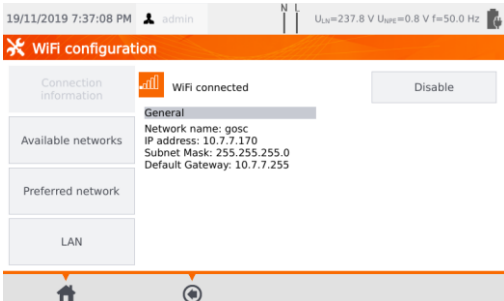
19/11/2019 7:37:08 PM admin

N L

$U_{LN}$=237.8 V $U_{NPE}$=0.8 V f=50.0 Hz

WiFi configuration

Connection information

Available networks

Preferred network

LAN

WiFi connected

Disable

General

Network name: gosc
IP address: 10.7.7.170
Subnet Mask: 255.255.255.0
Default Gateway: 10.7.7.255